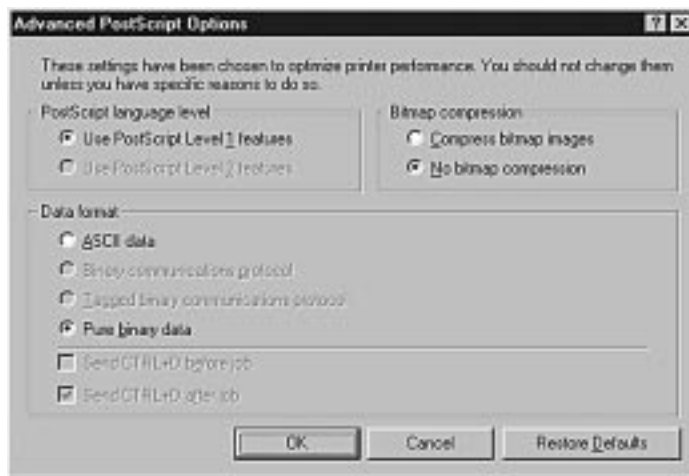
Advanced PostScript Options

?

These settings have been chosen to optimize printer performance. You should not change them unless you have specific reasons to do so.

PostScript language level

Use PostScript Level 1 features

Use PostScript Level 2 features

Bitmap compression

Compress bitmap images

No bitmap compression

Data format

ASCII data

Binary communications protocol

Tagged binary communications protocol

Pure binary data

Send CTRL+D before job

Send CTRL+D after job

OK

Cancel

Restore Defaults